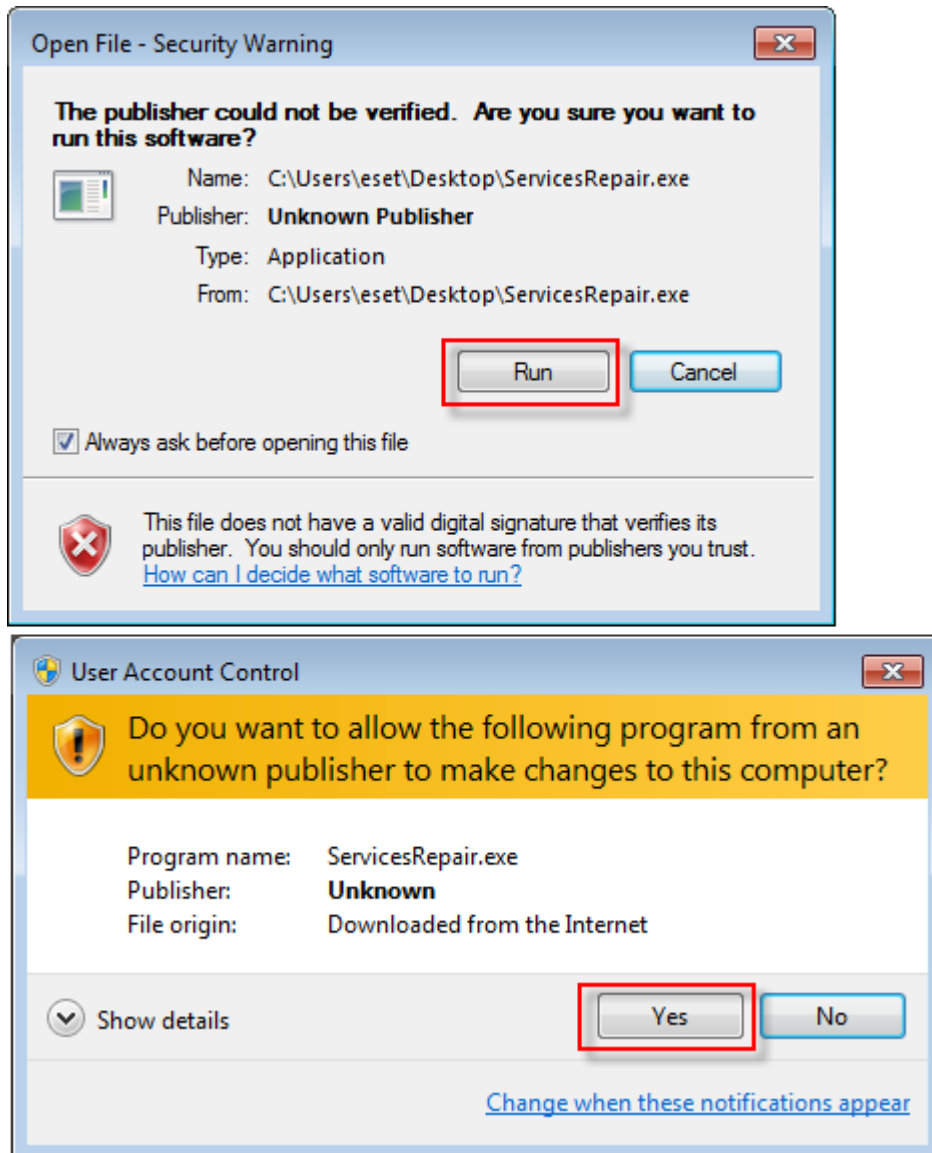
Open File - Security Warning

The publisher could not be verified. Are you sure you want to run this software?

Name: C:\Users\eset\Desktop\ServicesRepair.exe
Publisher: Unknown Publisher
Type: Application
From: C:\Users\eset\Desktop\ServicesRepair.exe

Run
Cancel

Always ask before opening this file

This file does not have a valid digital signature that verifies its publisher. You should only run software from publishers you trust.
How can I decide what software to run?

User Account Control

Do you want to allow the following program from an unknown publisher to make changes to this computer?

Program name: ServicesRepair.exe
Publisher: Unknown
File origin: Downloaded from the Internet

Show details
Yes
No

Change when these notifications appear